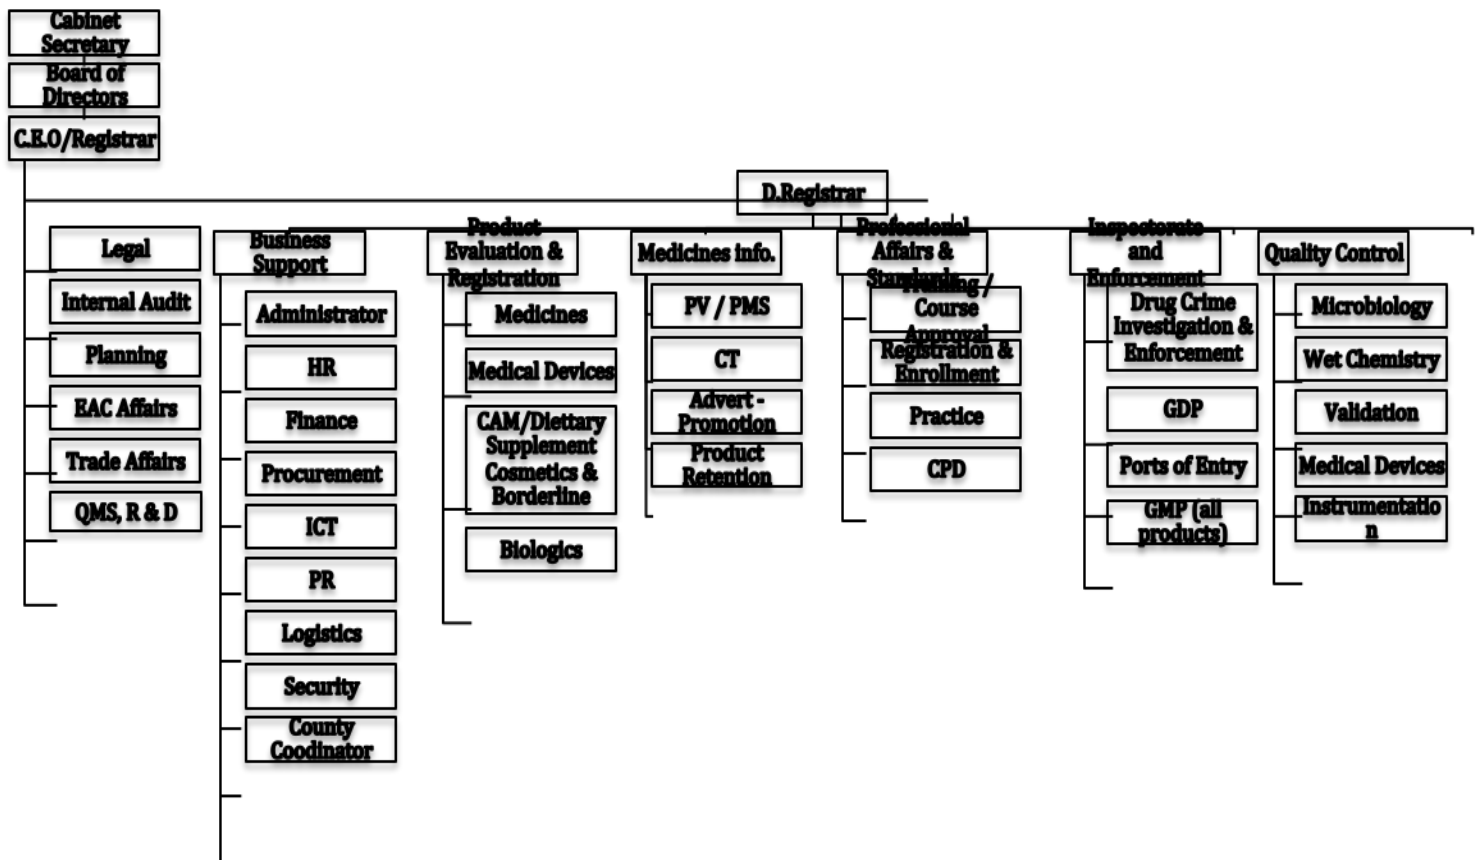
Cabinet Secretary

Board of Directors

C.E.O/Registrar

D.Registrar

Legal

Internal Audit

Planning

EAC Affairs

Trade Affairs

QMS, R & D

Business Support

Administrator

HR

Finance

Procurement

ICT

PR

Logistics

Security

County Coodinator

Product Evaluation & Registration

Medicines

Medical Devices

CAM/Diettary Supplement Cosmetics & Borderline

Biologics

Medicines info.

PV / PMS

CT

Advert - Promotion

Product Retention

Professional Affairs & Standards

Training / Course Approval

Registration & Enrollment

Practice

CPD

Inspectorate and Enforcement

Drug Crime Investigation & Enforcement

GDP

Ports of Entry

GMP (all products)

Quality Control

Microbiology

Wet Chemistry

Validation

Medical Devices

Instrumentatio n